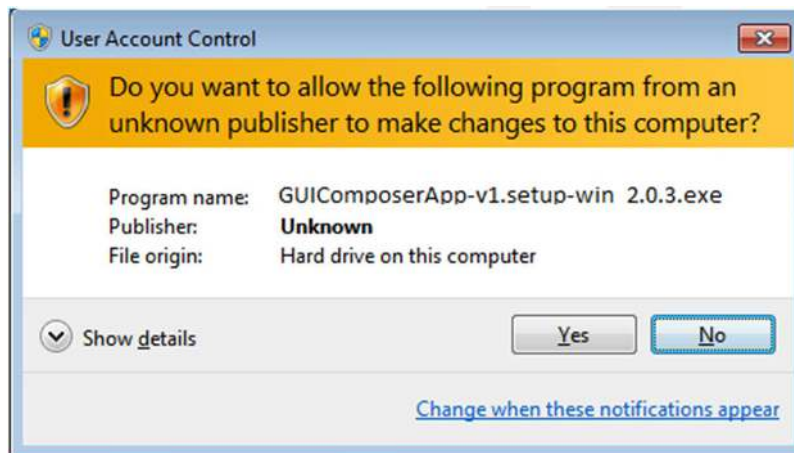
User Account Control

Do you want to allow the following program from an unknown publisher to make changes to this computer?

Program name: GUIComposerApp-v1.setup-win 2.0.3.exe
Publisher: Unknown
File origin: Hard drive on this computer

Show details

Yes

No

Change when these notifications appear